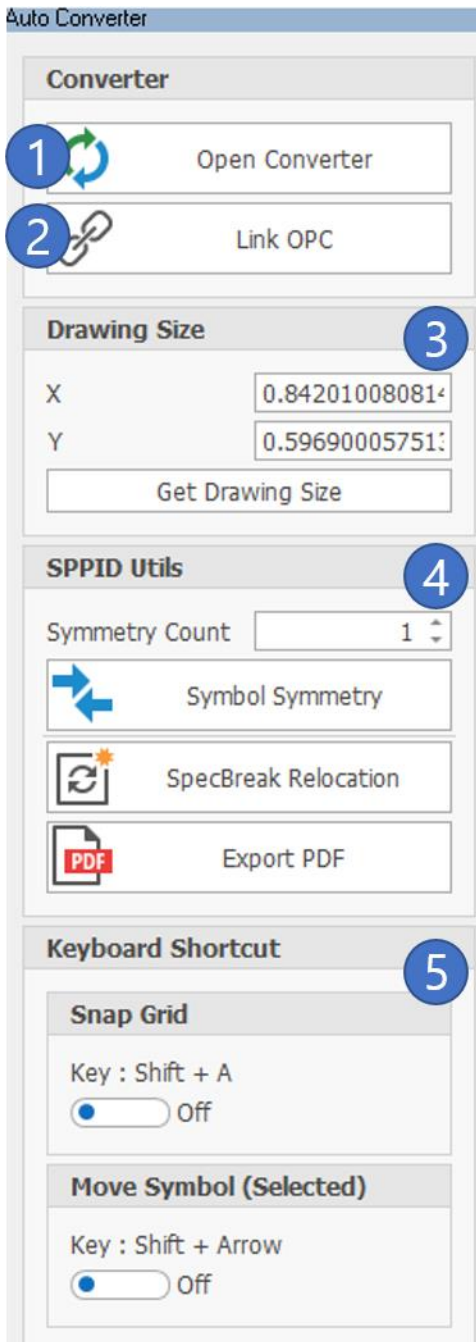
Auto Converter

Converter

1 Open Converter

2 Link OPC

Drawing Size

3

X 0.84201008081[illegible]

Y 0.59690005751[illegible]

Get Drawing Size

SPPID Utils

4

Symmetry Count 1

Symbol Symmetry

SpecBreak Relocation

PDF Export PDF

Keyboard Shortcut

5

Snap Grid

Key : Shift + A

Off

Move Symbol (Selected)

Key : Shift + Arrow

Off